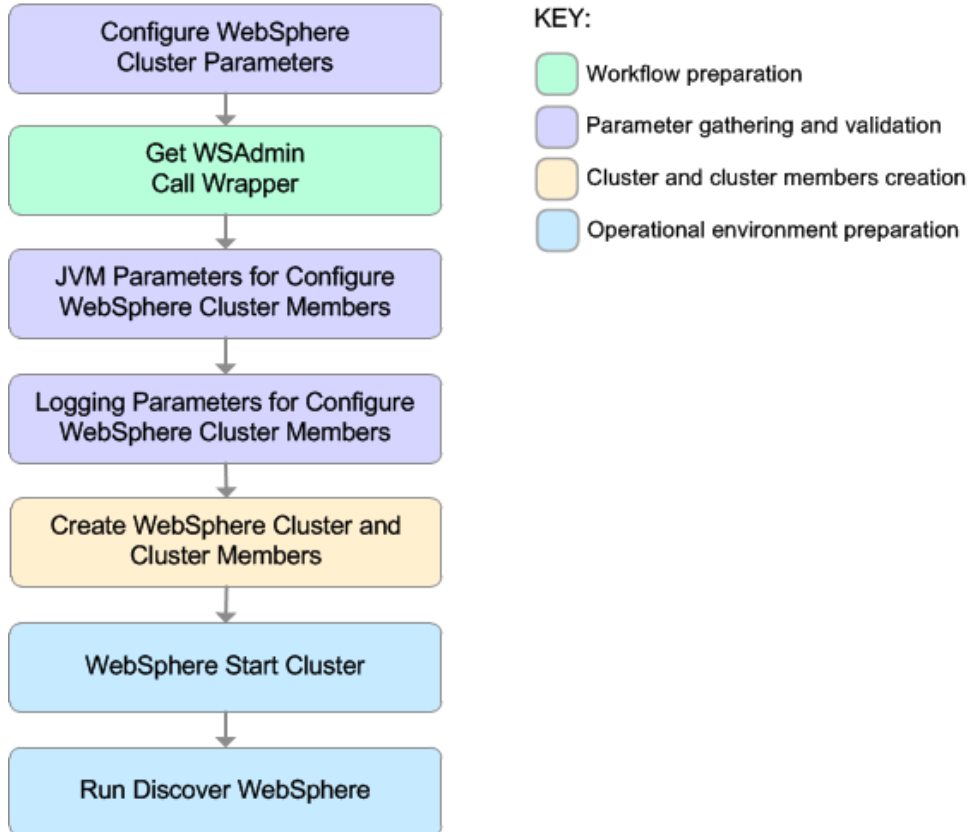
Configure WebSphere Cluster Parameters

Get WSAdmin Call Wrapper

JVM Parameters for Configure WebSphere Cluster Members

Logging Parameters for Configure WebSphere Cluster Members

Create WebSphere Cluster and Cluster Members

WebSphere Start Cluster

Run Discover WebSphere

KEY:

Workflow preparation

Parameter gathering and validation

Cluster and cluster members creation

Operational environment preparation